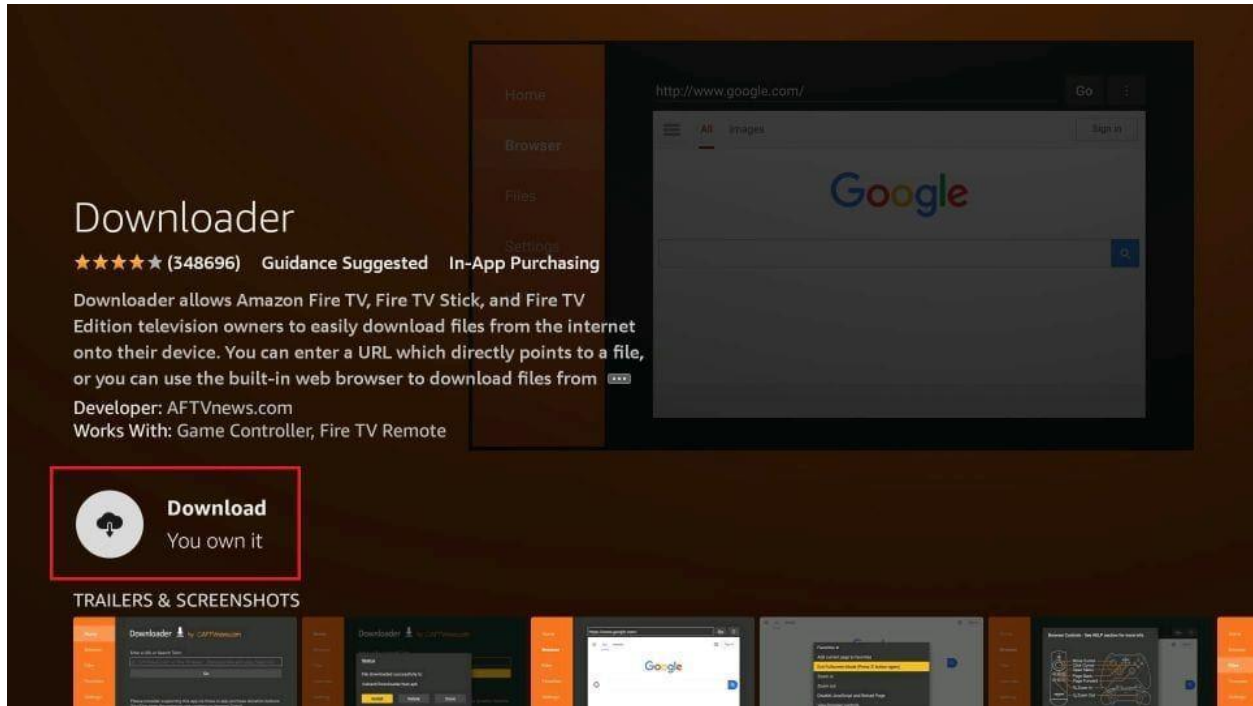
Home
Browser
Files
Settings
http://www.google.com/
Go
All Images
Sign in
Google

Downloader
★★★★★ (348696) Guidance Suggested In-App Purchasing
Downloader allows Amazon Fire TV, Fire TV Stick, and Fire TV Edition television owners to easily download files from the internet onto their device. You can enter a URL which directly points to a file, or you can use the built-in web browser to download files from •••
Developer: AFTVnews.com
Works With: Game Controller, Fire TV Remote

Download
You own it

TRAILERS & SCREENSHOTS
Downloader
Downloader
Google